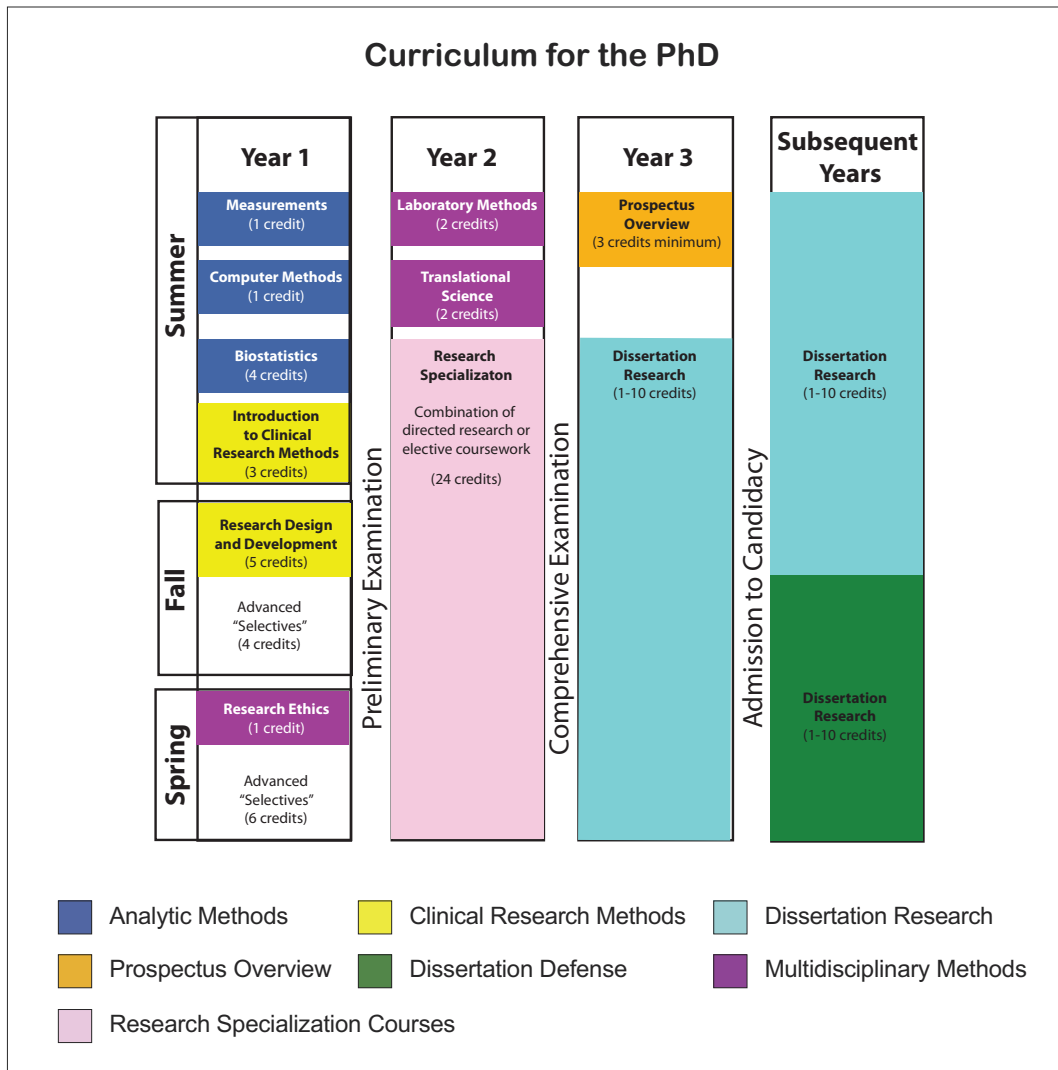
Curriculum for the PhD

Summer

Fall

Spring

Year 1

Measurements
(1 credit)

Computer Methods
(1 credit)

Biostatistics
(4 credits)

Introduction to Clinical Research Methods
(3 credits)

Research Design and Development
(5 credits)

Advanced "Selectives"
(4 credits)

Research Ethics
(1 credit)

Advanced "Selectives"
(6 credits)

Preliminary Examination

Year 2

Laboratory Methods
(2 credits)

Translational Science
(2 credits)

Research Specializaton

Combination of directed research or elective coursework

(24 credits)

Comprehensive Examination

Year 3

Prospectus Overview
(3 credits minimum)

Dissertation Research
(1-10 credits)

Admission to Candidacy

Subsequent Years

Dissertation Research
(1-10 credits)

Dissertation Research
(1-10 credits)

Analytic Methods

Clinical Research Methods

Dissertation Research

Prospectus Overview

Dissertation Defense

Multidisciplinary Methods

Research Specialization Courses